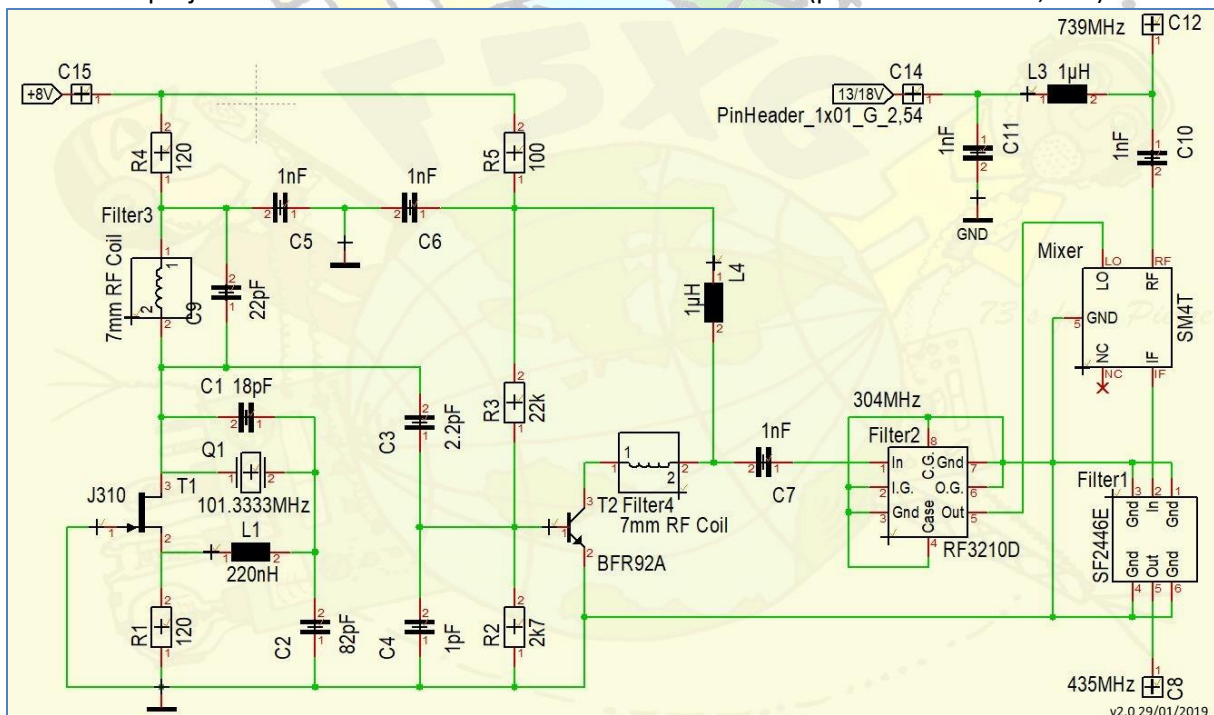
739MHz C12
C15
+8V
C14
13/18V
L3 1μH
PinHeader_1x01_G_2,54
1nF
C11
1nF
C10
R4 120
1nF
1nF
R5 100
Filter3
C5
C6
GND
Mixer
LO
RF
7mm RF Coil
C9
22pF
1μH
L4
GND
SM4T
NC
NC
IF
C1 18pF
R3 22k
C3
2.2pF
304MHz
Filter2
Q1
1nF
In
C.G.
Gnd
T1
101.3333MHz
I.G.
O.G.
Filter1
J310
Gnd
Case
Out
SF2446E
Gnd
In
Gnd
T2 Filter4
7mm RF Coil
C7
RF3210D
L1
220nH
BFR92A
Gnd
Out
Gnd
R1 120
C2
82pF
C4
1pF
R2 2k7
435MHz C8
v2.0 29/01/2019